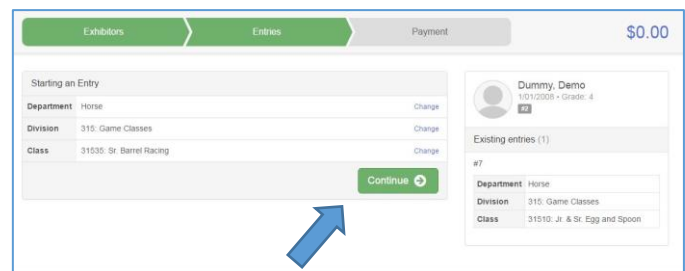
Exhibitors | Entries | Payment | $0.00

Starting an Entry

| Department | Horse | Change |
|---|---|---|
| Division | 315: Game Classes | Change |
| Class | 31535: Sr. Barrel Racing | Change |

Continue

Dummy, Demo
1/01/2008 • Grade: 4
#2

Existing entries (1)

#7

| Department | Horse |
|---|---|
| Division | 315: Game Classes |
| Class | 31510: Jr. & Sr. Egg and Spoon |